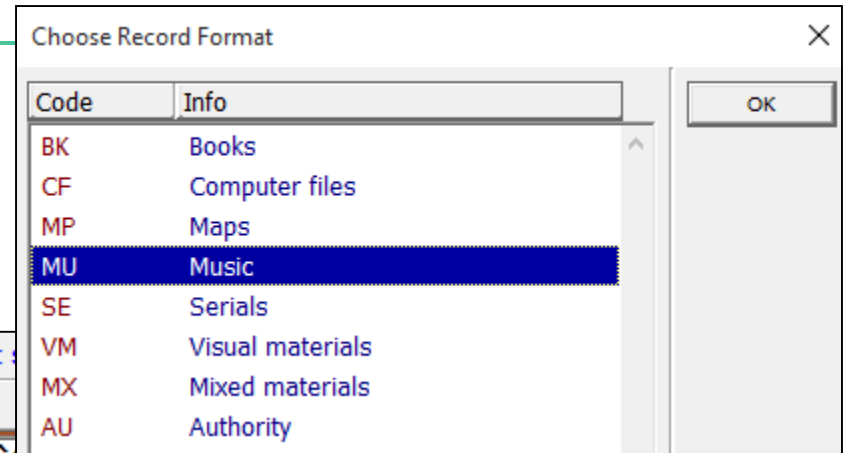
Choose Record Format

| Code | Info |
|---|---|
| BK | Books |
| CF | Computer files |
| MP | Maps |
| MU | Music |
| SE | Serials |
| VM | Visual materials |
| MX | Mixed materials |
| AU | Authority |

OK